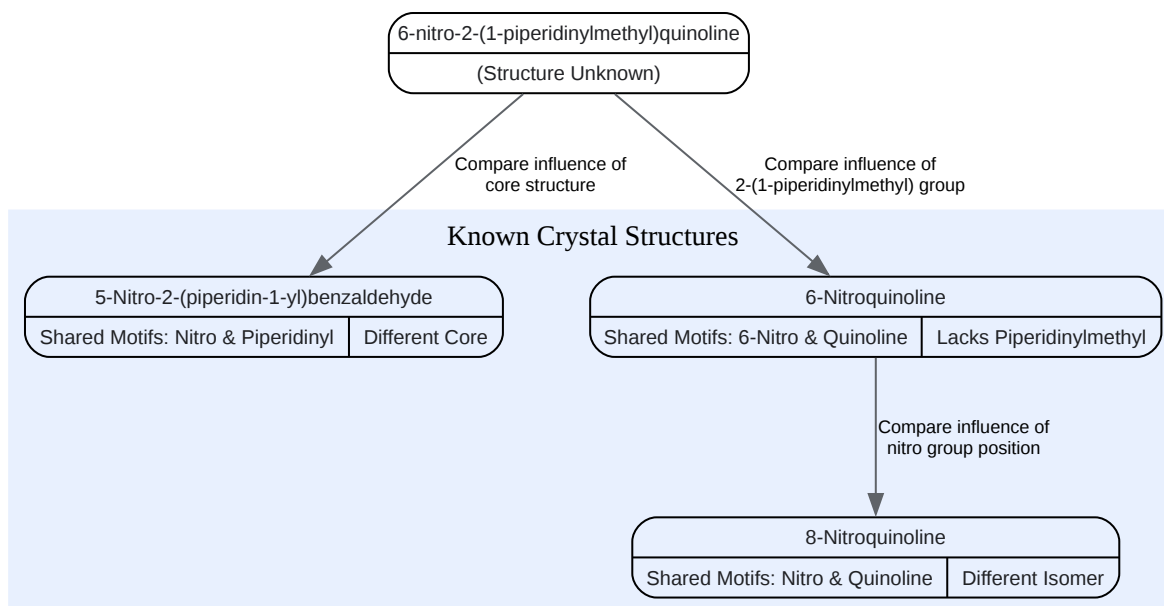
6-nitro-2-(1-piperidinylmethyl)quinoline
(Structure Unknown)

Compare influence of core structure

Compare influence of 2-(1-piperidinylmethyl) group

Known Crystal Structures

5-Nitro-2-(piperidin-1-yl)benzaldehyde
Shared Motifs: Nitro & Piperidinyl | Different Core

6-Nitroquinoline
Shared Motifs: 6-Nitro & Quinoline | Lacks Piperidinylmethyl

Compare influence of nitro group position

8-Nitroquinoline
Shared Motifs: Nitro & Quinoline | Different Isomer